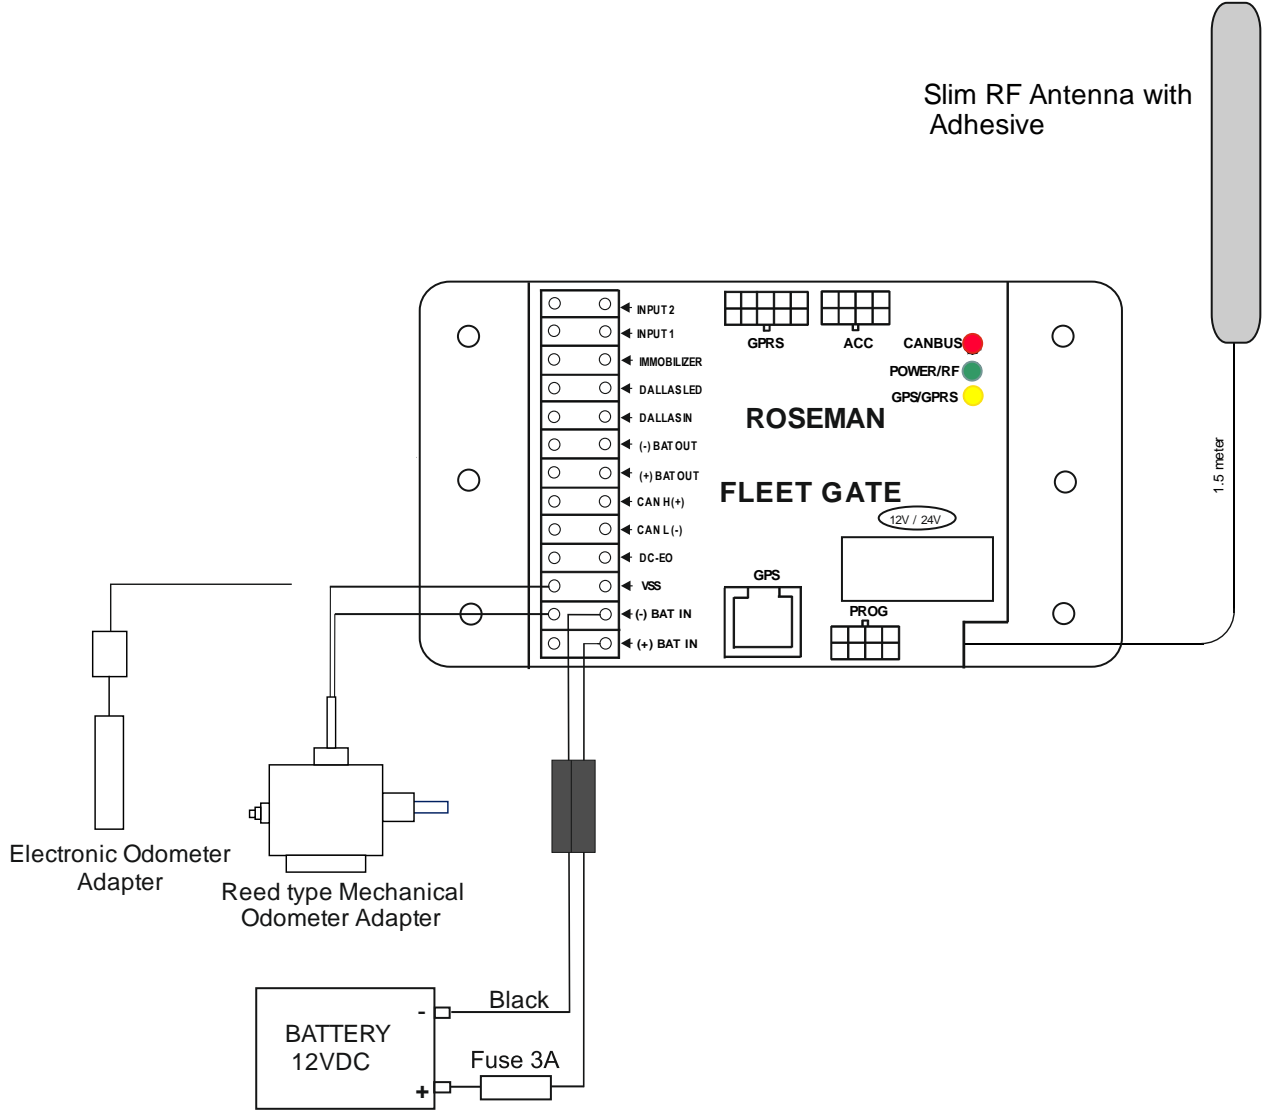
Slim RF Antenna with Adhesive

INPUT 2
INPUT 1
IMMOBILIZER
DALLAS LED
DALLAS IN
(-) BAT OUT
(+) BAT OUT
CAN H(+)
CAN L(-)
DC-EO
VSS
(-) BAT IN
(+) BAT IN

GPRS
ACC
CANBUS
POWER/RF
GPS/GPRS

ROSEMAN

FLEET GATE

12V / 24V

GPS

PROG

1.5 meter

Electronic Odometer Adapter

Reed type Mechanical Odometer Adapter

BATTERY 12VDC

-
+

Black

Fuse 3A